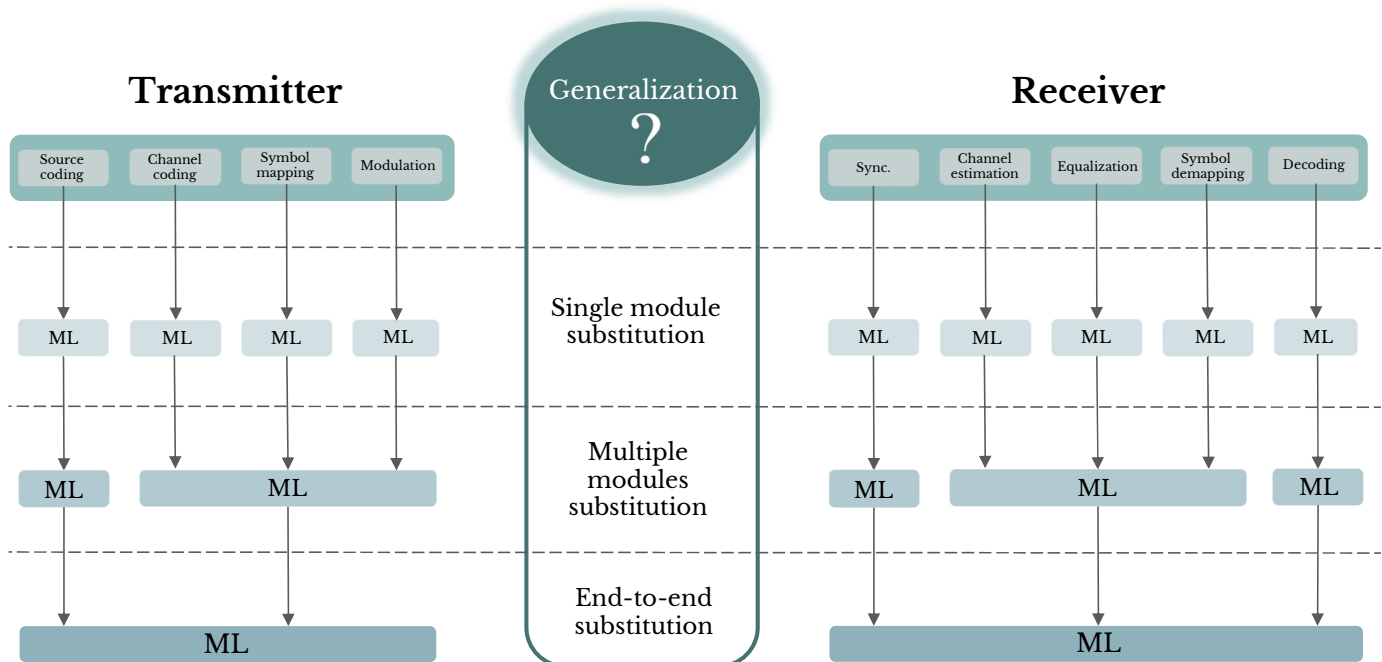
Transmitter

Generalization
?

Receiver

Source coding

Channel coding

Symbol mapping

Modulation

Sync.

Channel estimation

Equalization

Symbol demapping

Decoding

ML

ML

ML

ML

Single module substitution

ML

ML

ML

ML

ML

ML

ML

Multiple modules substitution

ML

ML

ML

ML

End-to-end substitution

ML